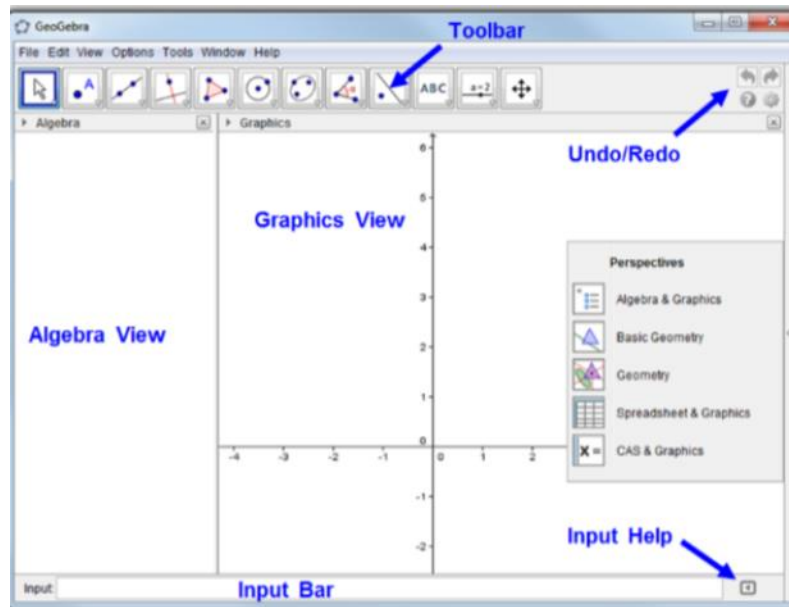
GeoGebra

File Edit View Options Tools Window Help

Toolbar

ABC

a=2

Algebra

Graphics

Undo/Redo

Graphics View

Algebra View

6
5
4
3
2
1
0
-1
-2
-4 -3 -2 -1 0 1 2

Perspectives

Algebra & Graphics

Basic Geometry

Geometry

Spreadsheet & Graphics

CAS & Graphics

Input Help

Input:

Input Bar